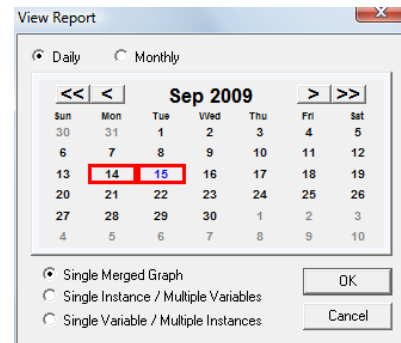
View Report

Daily Monthly

<< < Sep 2009 > >>

| Sun | Mon | Tue | Wed | Thu | Fri | Sat |
|---|---|---|---|---|---|---|
| 30 | 31 | 1 | 2 | 3 | 4 | 5 |
| 6 | 7 | 8 | 9 | 10 | 11 | 12 |
| 13 | 14 | 15 | 16 | 17 | 18 | 19 |
| 20 | 21 | 22 | 23 | 24 | 25 | 26 |
| 27 | 28 | 29 | 30 | 1 | 2 | 3 |
| 4 | 5 | 6 | 7 | 8 | 9 | 10 |

Single Merged Graph
Single Instance / Multiple Variables
Single Variable / Multiple Instances

OK
Cancel